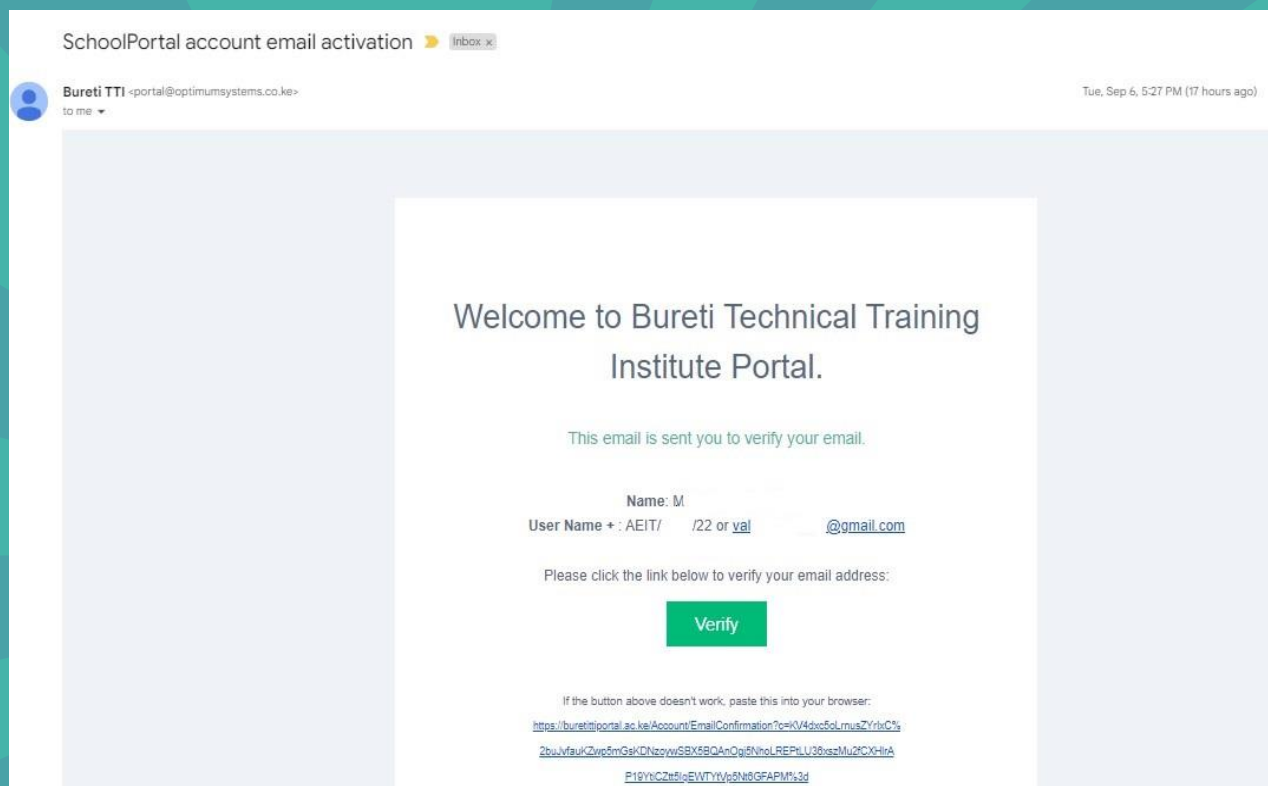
SchoolPortal account email activation Inbox ×

Bureti TTI <portal@optimumsystems.co.ke>
to me

Tue, Sep 6, 5:27 PM (17 hours ago)

Welcome to Bureti Technical Training Institute Portal.

This email is sent you to verify your email.

Name: M
User Name + : AEIT/ /22 or val @gmail.com

Please click the link below to verify your email address:

Verify

If the button above doesn't work, paste this into your browser:
https://buretittiportal.ac.ke/Account/EmailConfirmation?c=KV4dxc5oLrnusZYrlxC%2buJvfauKZwp5mGsKDNzoywSBX5BQAnOgj5NhoLREPtLU36xszMu2fCXHlrAP19YtCZtt5lqEWTYtVp5Nt6GFAPM%3d